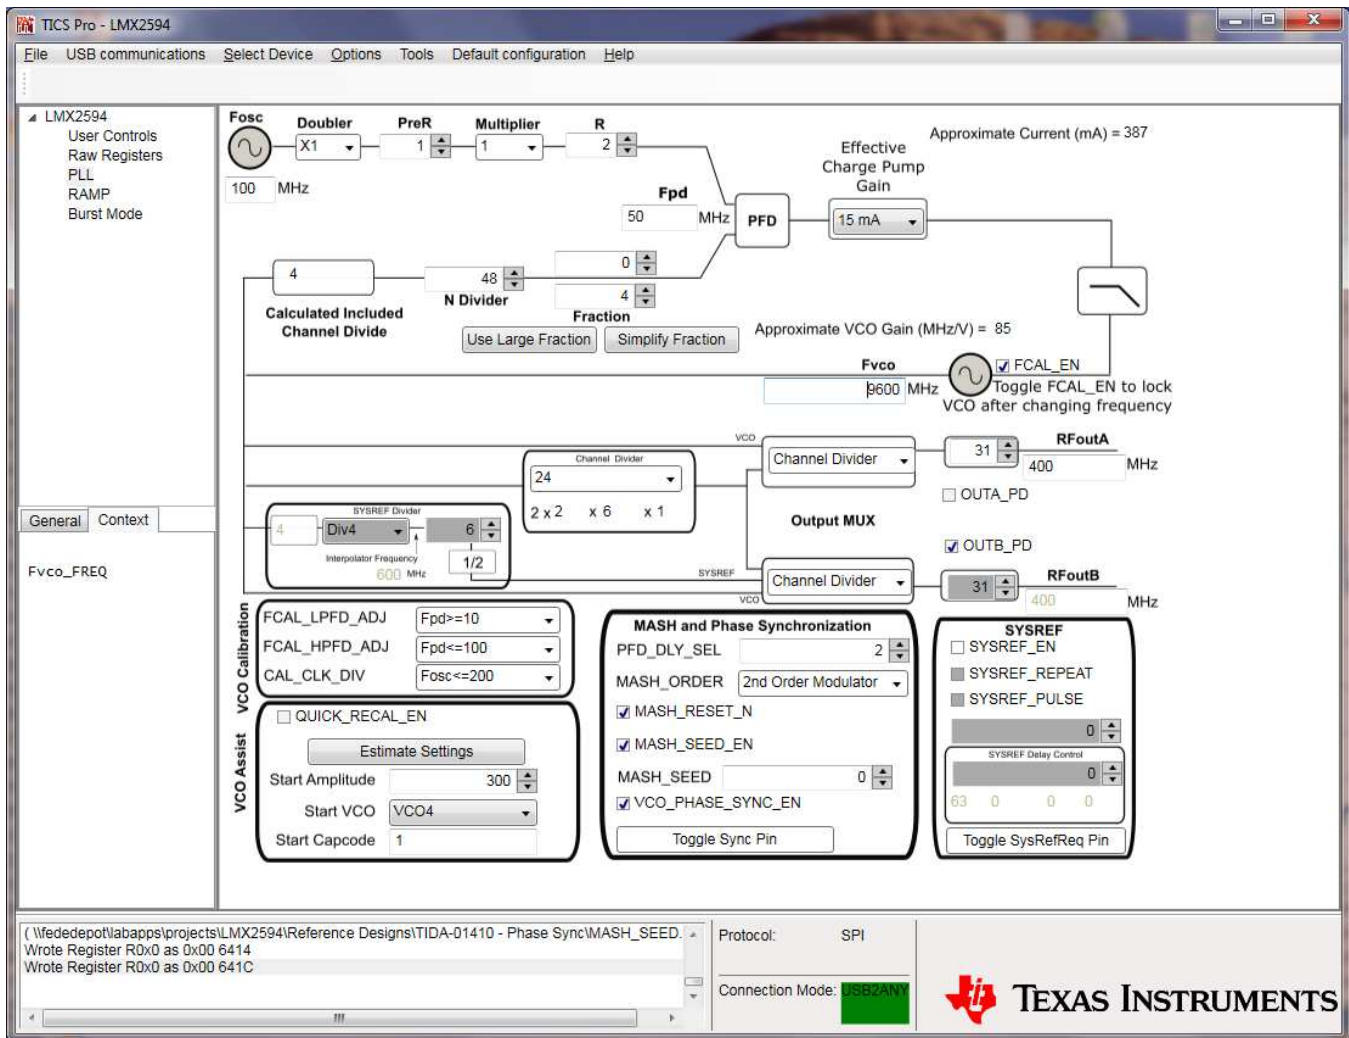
TICS Pro - LMX2594

File USB communications Select Device Options Tools Default configuration Help

LMX2594
User Controls
Raw Registers
PLL
RAMP
Burst Mode

General Context

Fvco_FREQ

Fosc
100 MHz
Doubler
X1
PreR
1
Multiplier
1
R
2
Fpd
50 MHz
PFD
Effective Charge Pump Gain
15 mA
Approximate Current (mA) = 387

4
Calculated Included Channel Divide
48
N Divider
0
4
Fraction
Use Large Fraction
Simplify Fraction
Approximate VCO Gain (MHz/V) = 85

Fvco
9600 MHz
FCAL_EN
Toggle FCAL_EN to lock VCO after changing frequency

VCO
Channel Divider
24
2 x 2 x 6 x 1
Channel Divider
31
400 MHz
RFoutA
OUTA_PD
Output MUX
OUTB_PD

SYSREF Divider
4
Div4
6
Interpolator Frequency
600 MHz
1/2
SYSREF
Channel Divider
VCO
31
400 MHz
RFoutB

VCO Calibration
FCAL_LPFD_ADJ Fpd>=10
FCAL_HPFD_ADJ Fpd<=100
CAL_CLK_DIV Fosc<=200

VCO Assist
QUICK_RECAL_EN
Estimate Settings
Start Amplitude 300
Start VCO VCO4
Start Capcode 1

MASH and Phase Synchronization
PFD_DLY_SEL 2
MASH_ORDER 2nd Order Modulator
MASH_RESET_N
MASH_SEED_EN
MASH_SEED 0
VCO_PHASE_SYNC_EN
Toggle Sync Pin

SYSREF
SYSREF_EN
SYSREF_REPEAT
SYSREF_PULSE
0
SYSREF Delay Control
0
63 0 0 0
Toggle SysRefReq Pin

( \\fededepot\labapps\projects\LMX2594\Reference Designs\TIDA-01410 - Phase Sync\MASH_SEED.
Wrote Register R0x0 as 0x00 6414
Wrote Register R0x0 as 0x00 641C

Protocol: SPI
Connection Mode: USB2ANY

Texas Instruments